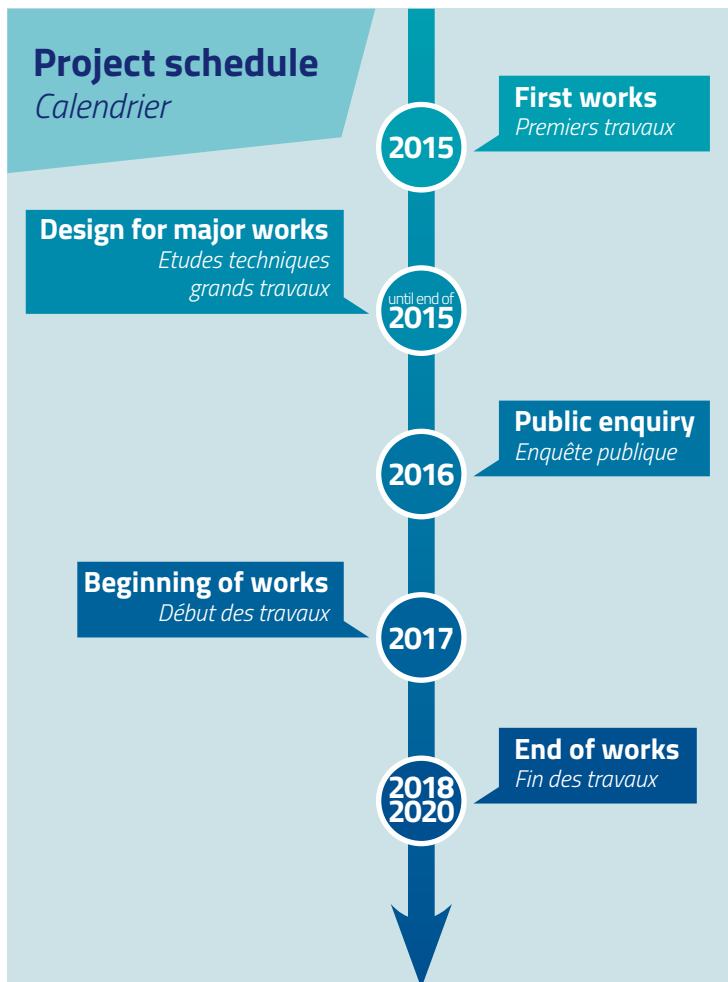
Project schedule
Calendrier

First works
Premiers travaux
2015

Design for major works
Etudes techniques grands travaux
until end of
2015

Public enquiry
Enquête publique
2016

Beginning of works
Début des travaux
2017

End of works
Fin des travaux
2018
2020